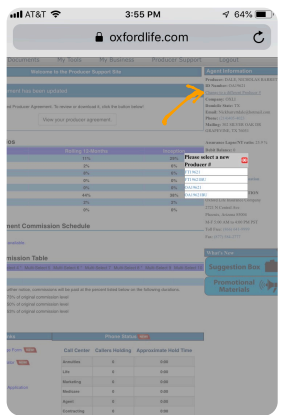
AT&T 3:55 PM 64%

oxfordlife.com

Documents My Tools My Business Producer Support Logout

Welcome to the Producer Support Site

Agent Information

Please select a new Producer #

Suggestion Box

Promotional Materials

Phone Status

Call Center

Callers Holding

Approximate Hold Time

Annuities

Life

Marketing

Medicare

Agent

Contracting